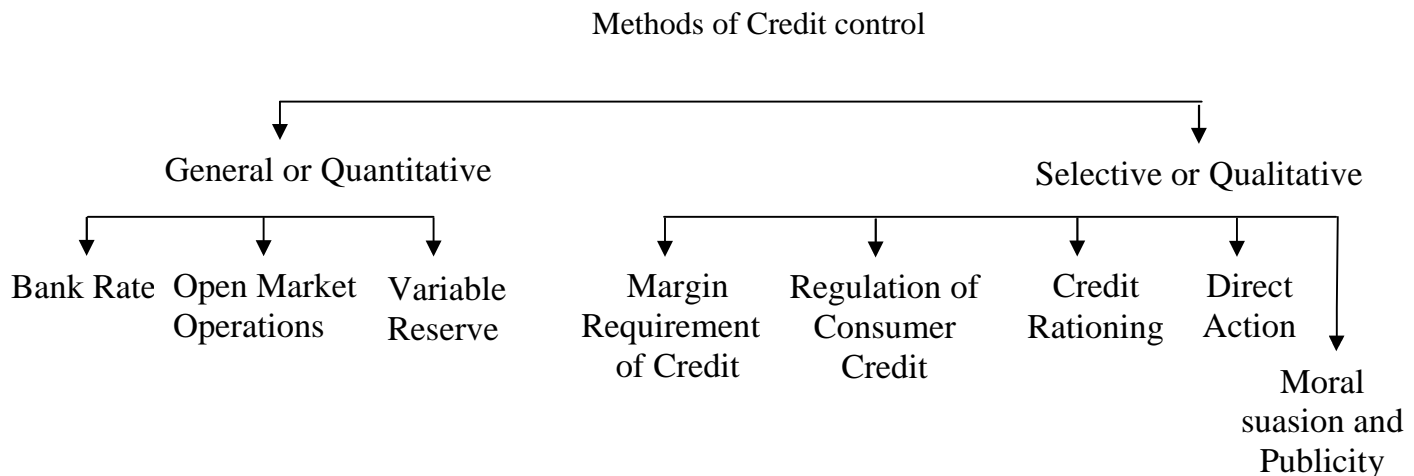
Methods of Credit control

General or Quantitative

Selective or Qualitative

Bank Rate

Open Market Operations

Variable Reserve

Margin Requirement of Credit

Regulation of Consumer Credit

Credit Rationing

Direct Action

Moral suasion and Publicity